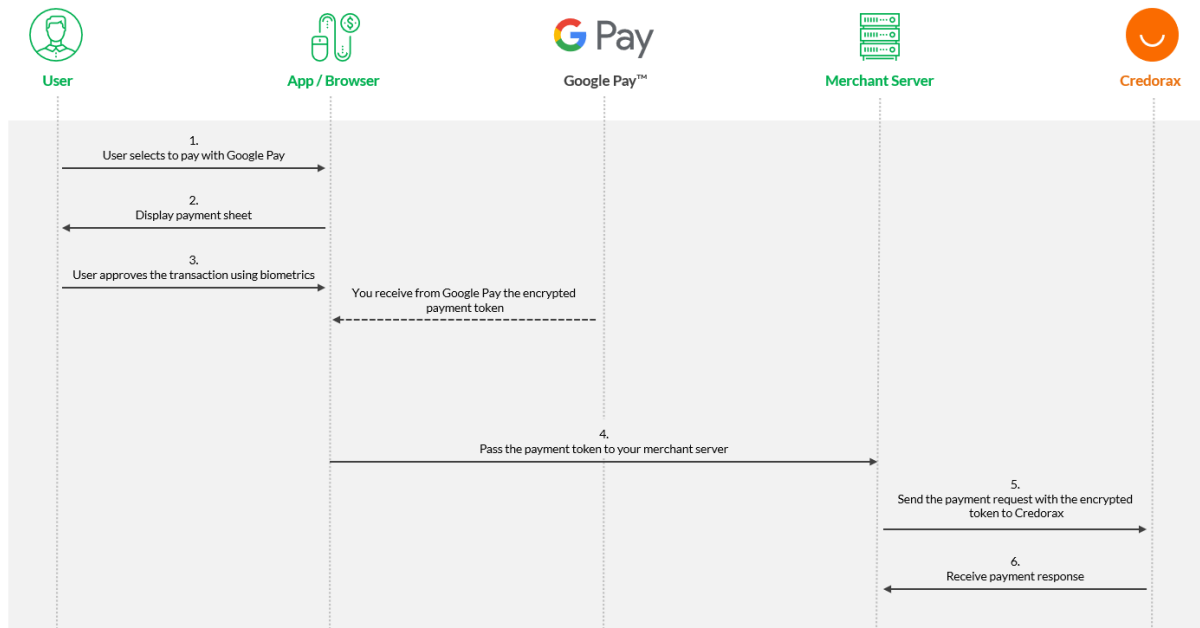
User

App / Browser

G Pay

Google Pay™

Merchant Server

Credorax

1.
User selects to pay with Google Pay

2.
Display payment sheet

3.
User approves the transaction using biometrics

You receive from Google Pay the encrypted payment token

4.
Pass the payment token to your merchant server

5.
Send the payment request with the encrypted token to Credorax

6.
Receive payment response